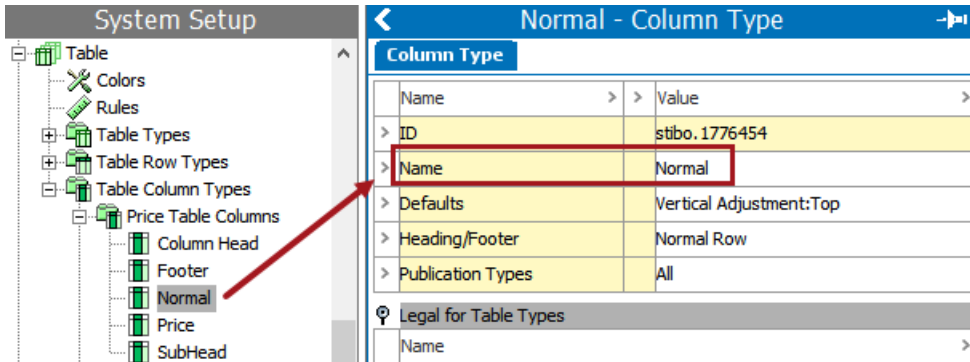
System Setup

Table
Colors
Rules
Table Types
Table Row Types
Table Column Types
Price Table Columns
Column Head
Footer
Normal
Price
SubHead

Normal - Column Type

Column Type

| Name | Value |
|---|---|
| ID | stibo.1776454 |
| Name | Normal |
| Defaults | Vertical Adjustment:Top |
| Heading/Footer | Normal Row |
| Publication Types | All |

Legal for Table Types

Name